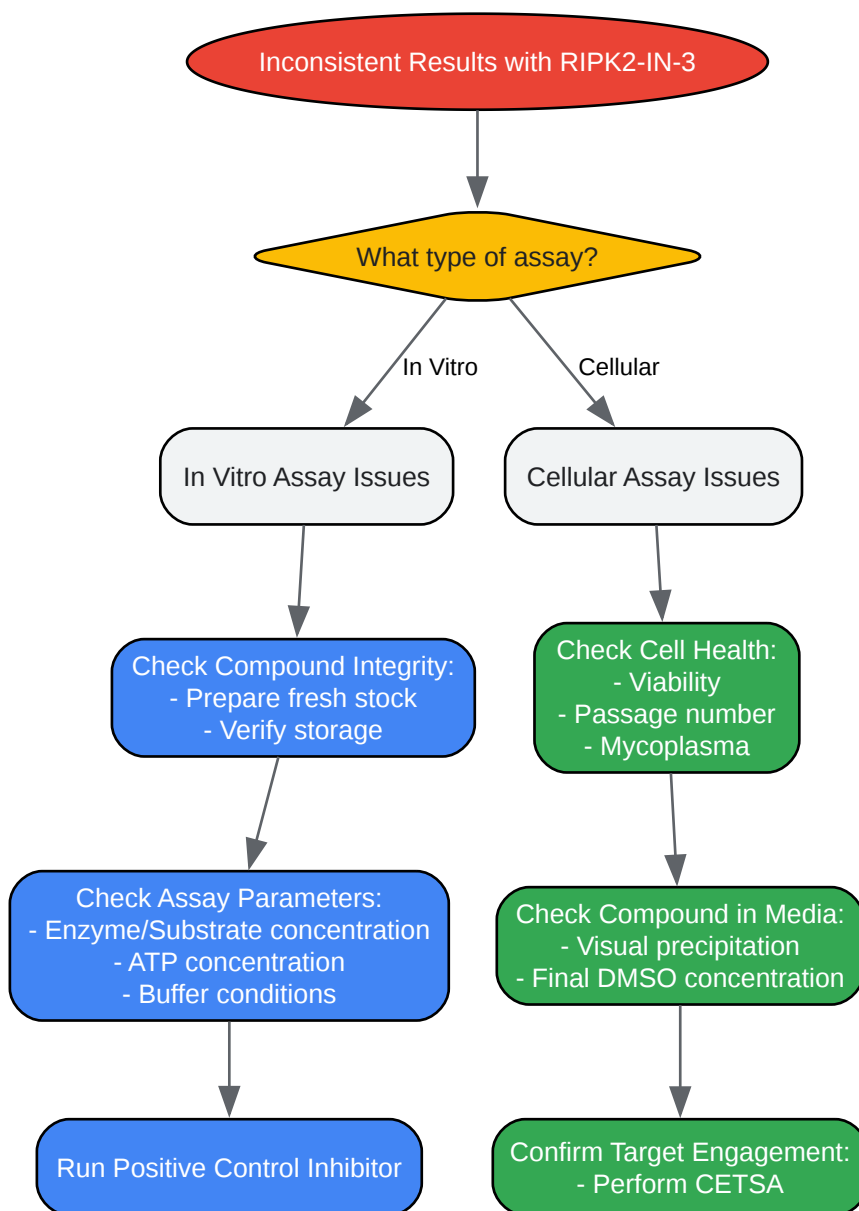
Inconsistent Results with RIPK2-IN-3

What type of assay?

In Vitro

Cellular

In Vitro Assay Issues

Cellular Assay Issues

Check Compound Integrity:
- Prepare fresh stock
- Verify storage

Check Cell Health:
- Viability
- Passage number
- Mycoplasma

Check Assay Parameters:
- Enzyme/Substrate concentration
- ATP concentration
- Buffer conditions

Check Compound in Media:
- Visual precipitation
- Final DMSO concentration

Run Positive Control Inhibitor

Confirm Target Engagement:
- Perform CETSA